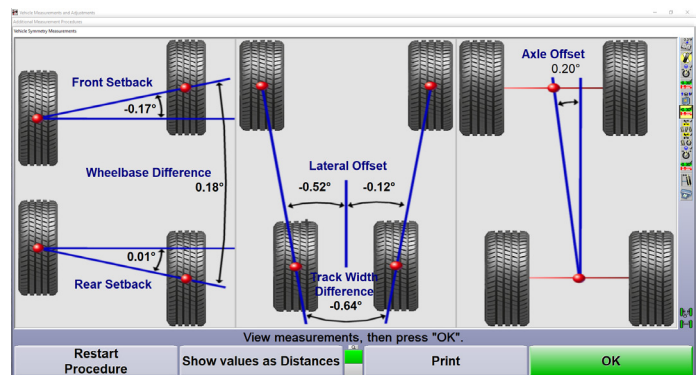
Vehicle Measurements and Adjustments
Additional Measurement Procedure
Vehicle Symmetry Measurements

Front Setback
-0.17°
Wheelbase Difference
0.18°
0.01°
Rear Setback

Lateral Offset
-0.52°
-0.12°
Track Width Difference
-0.64°

Axle Offset
0.20°

View measurements, then press "OK".

Restart Procedure
Show values as Distances
Print
OK